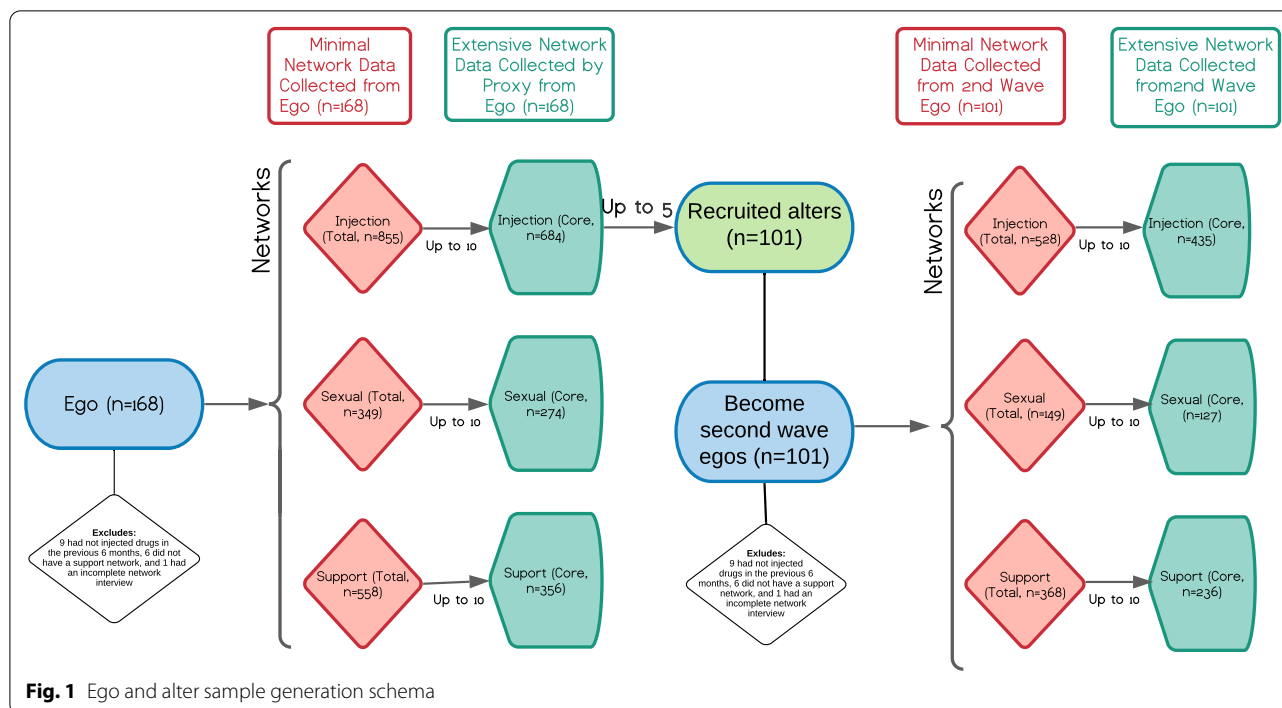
Minimal Network Data Collected from Ego (n=168)

Extensive Network Data Collected by Proxy from Ego (n=168)

Minimal Network Data Collected from 2nd Wave Ego (n=101)

Extensive Network Data Collected from2nd Wave Ego (n=101)

Networks

Injection (Total, n=855)

Up to 10

Injection (Core, n=684)

Up to 5

Recruited alters (n=101)

Networks

Injection (Total, n=528)

Up to 10

Injection (Core, n=435)

Ego (n=168)

Sexual (Total, n=349)

Up to 10

Sexual (Core, n=274)

Become second wave egos (n=101)

Sexual (Total, n=149)

Up to 10

Sexual (Core, n=127)

Excludes:
9 had not injected drugs in the previous 6 months, 6 did not have a support network, and 1 had an incomplete network interview

Support (Total, n=558)

Up to 10

Suport (Core, n=356)

Exludes:
9 had not injected drugs in the previous 6 months, 6 did not have a support network, and 1 had an incomplete network interview

Support (Total, n=368)

Up to 10

Suport (Core, n=236)

Fig. 1 Ego and alter sample generation schema